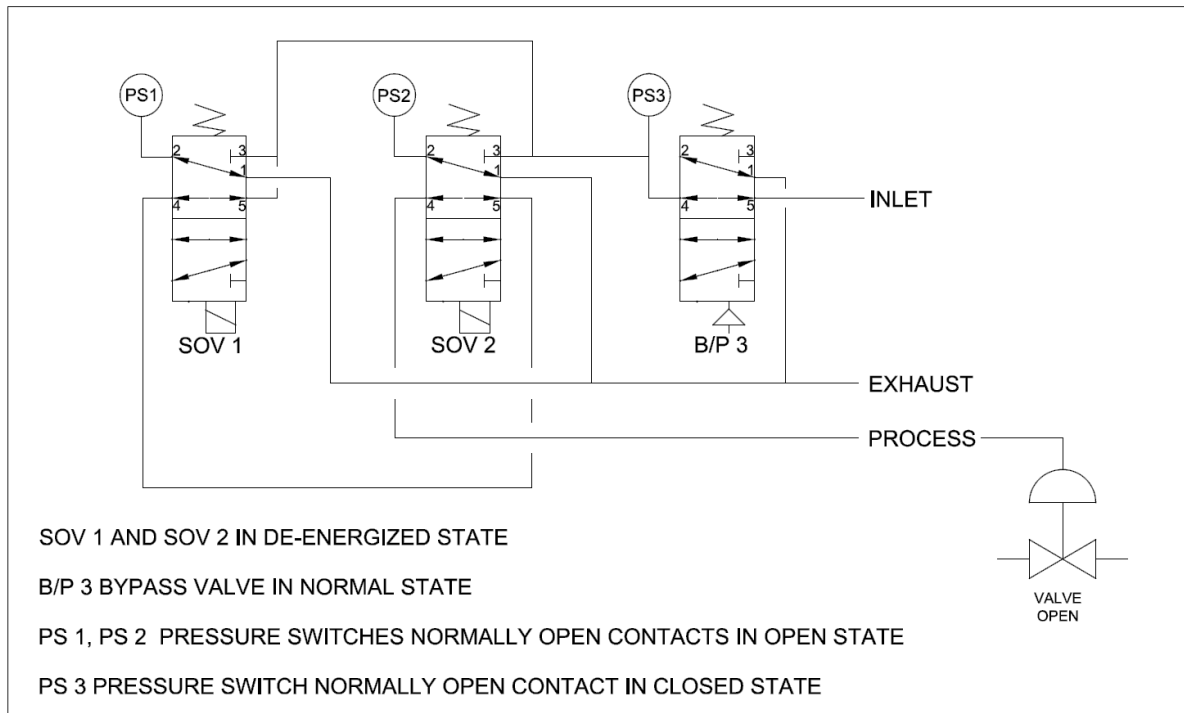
PS1
2
3
1
4
5
SOV 1

PS2
2
3
1
4
5
SOV 2

PS3
2
3
1
4
5
B/P 3

INLET

EXHAUST

PROCESS

VALVE OPEN

SOV 1 AND SOV 2 IN DE-ENERGIZED STATE

B/P 3 BYPASS VALVE IN NORMAL STATE

PS 1, PS 2 PRESSURE SWITCHES NORMALLY OPEN CONTACTS IN OPEN STATE

PS 3 PRESSURE SWITCH NORMALLY OPEN CONTACT IN CLOSED STATE